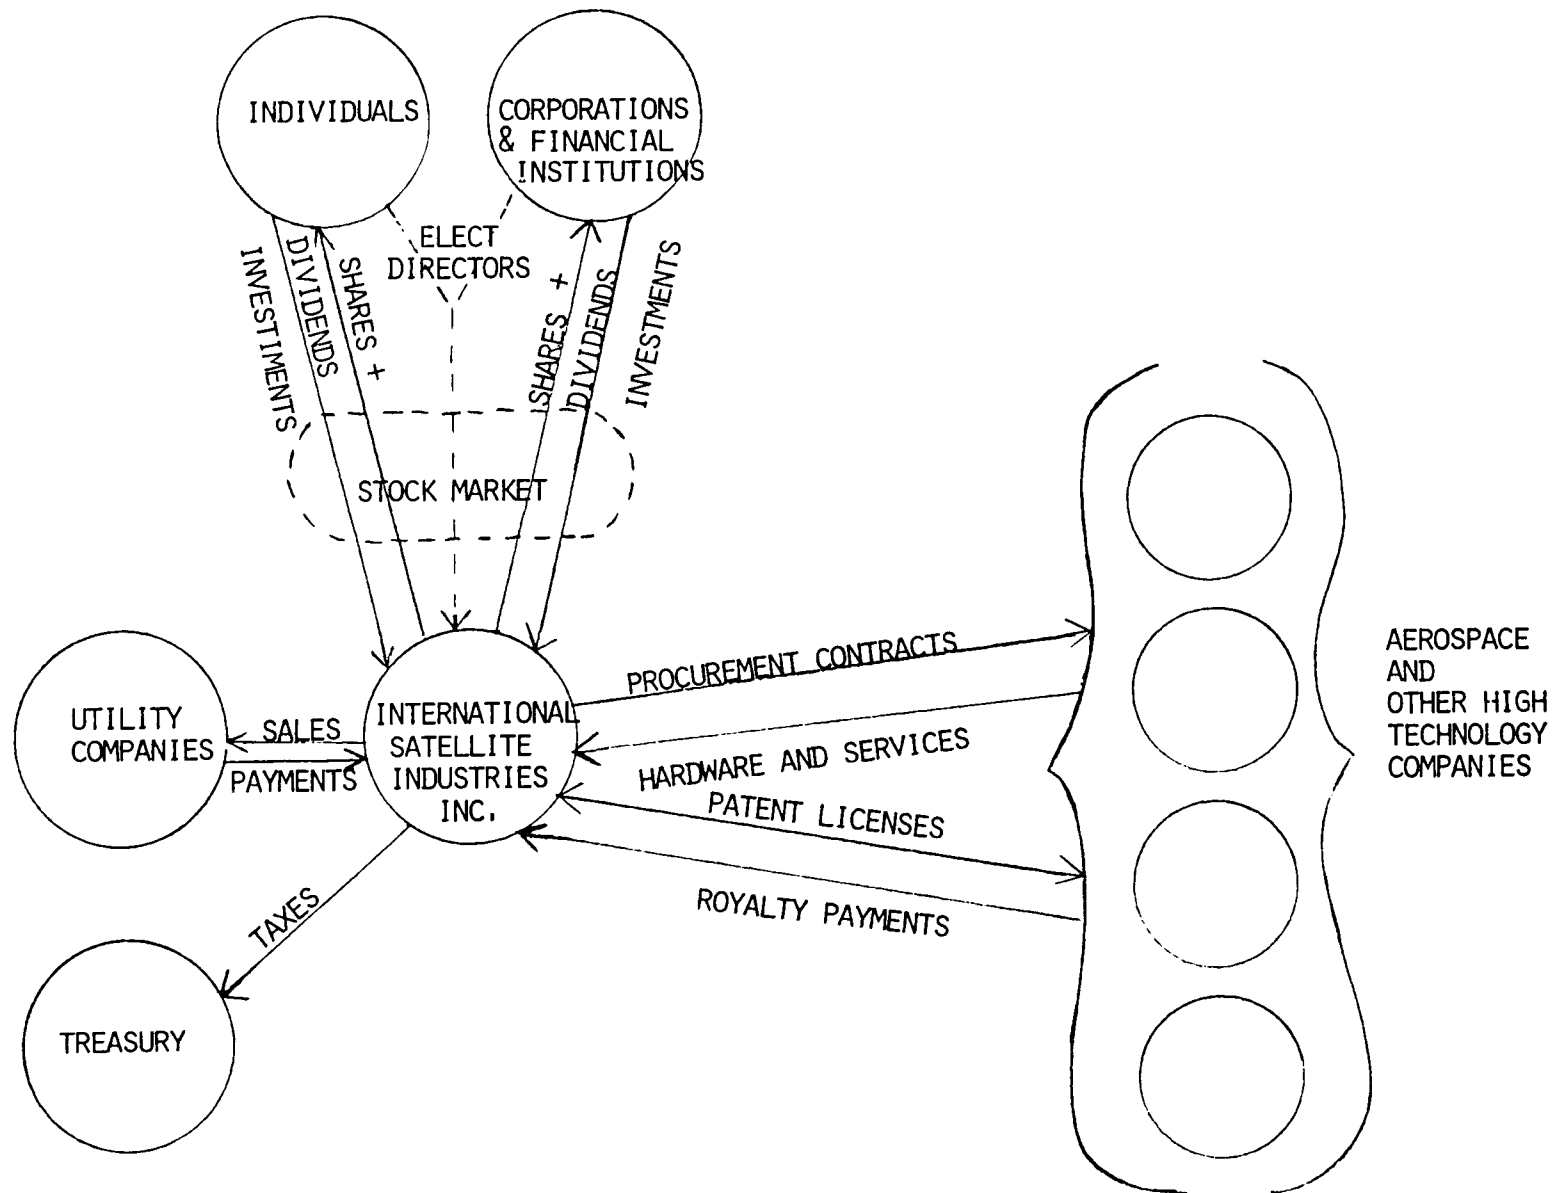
INDIVIDUALS

CORPORATIONS & FINANCIAL INSTITUTIONS

ELECT DIRECTORS

INVESTMENTS

DIVIDENDS

SHARES +

SHARES +

DIVIDENDS

INVESTMENTS

STOCK MARKET

UTILITY COMPANIES

SALES

PAYMENTS

INTERNATIONAL SATELLITE INDUSTRIES INC.

PROCUREMENT CONTRACTS

HARDWARE AND SERVICES

PATENT LICENSES

ROYALTY PAYMENTS

AEROSPACE AND OTHER HIGH TECHNOLOGY COMPANIES

TAXES

TREASURY